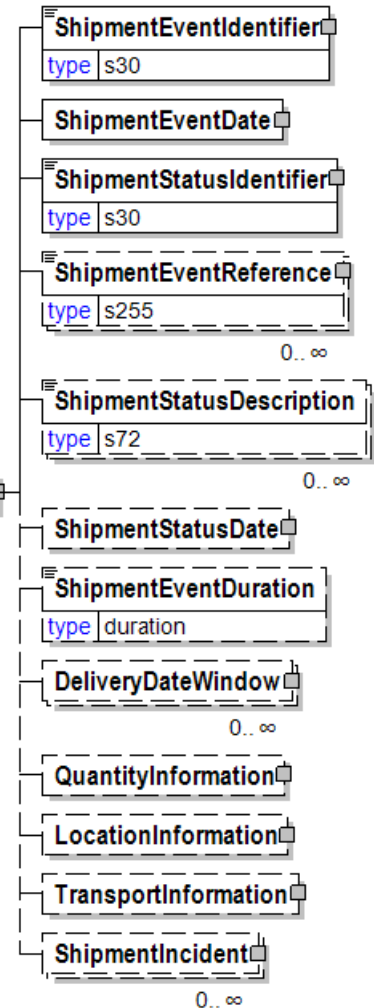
ShipmentEventIdentifier
type s30

ShipmentEventDate

ShipmentStatusIdentifier
type s30

ShipmentEventReference
type s255
0.. ∞

ShipmentStatusDescription
type s72
0.. ∞

ShipmentStatusDate

ShipmentEventDuration
type duration

DeliveryDateWindow
0.. ∞

QuantityInformation

LocationInformation

TransportInformation

ShipmentIncident
0.. ∞